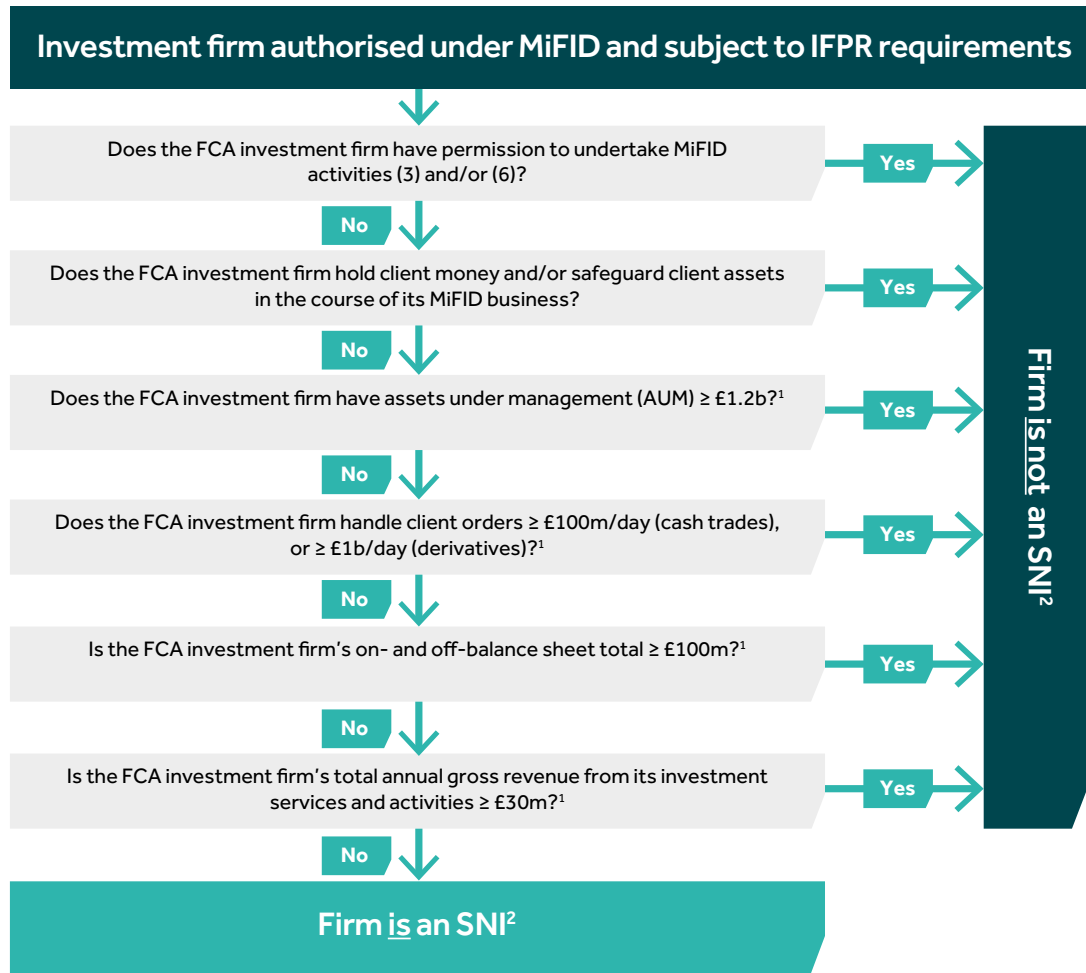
Investment firm authorised under MiFID and subject to IFPR requirements

Does the FCA investment firm have permission to undertake MiFID activities (3) and/or (6)?

Yes

No

Does the FCA investment firm hold client money and/or safeguard client assets in the course of its MiFID business?

Yes

No

Does the FCA investment firm have assets under management (AUM) ≥ £1.2b?$^1$

Yes

No

Does the FCA investment firm handle client orders ≥ £100m/day (cash trades), or ≥ £1b/day (derivatives)?$^1$

Yes

No

Is the FCA investment firm's on- and off-balance sheet total ≥ £100m?$^1$

Yes

No

Is the FCA investment firm's total annual gross revenue from its investment services and activities ≥ £30m?$^1$

Yes

No

Firm is an SNI$^2$

Firm is not an SNI$^2$